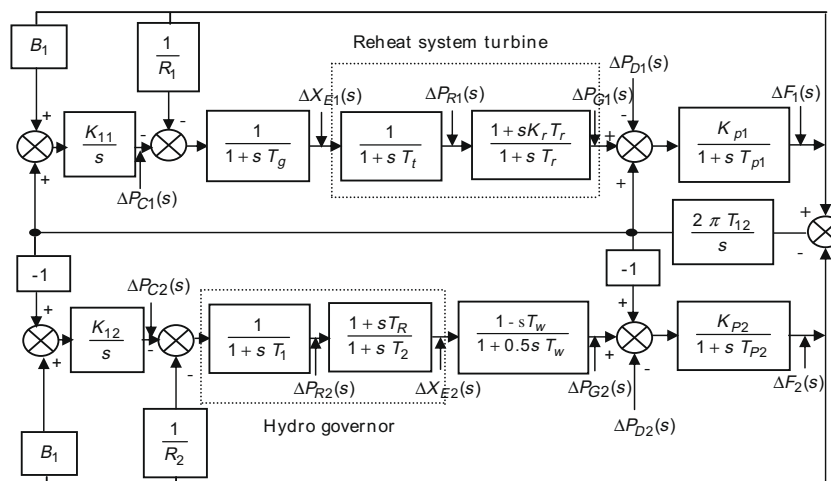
$B_1$

$\frac{1}{R_1}$

Reheat system turbine

$\Delta X_{E1}(s)$

$\Delta P_{R1}(s)$

$\Delta P_{G1}(s)$

$\Delta P_{D1}(s)$

$\Delta F_1(s)$

+

-

-

$\frac{K_{11}}{s}$

$\frac{1}{1+s\,T_g}$

$\frac{1}{1+s\,T_t}$

$\frac{1+sK_r\,T_r}{1+s\,T_r}$

+

-

$\frac{K_{p1}}{1+s\,T_{p1}}$

+

$\Delta P_{C1}(s)$

+

$\frac{2\,\pi\,T_{12}}{s}$

+

-

-1

-1

$\Delta P_{C2}(s)$

+

+

$\frac{K_{12}}{s}$

-

$\frac{1}{1+s\,T_1}$

$\frac{1+sT_R}{1+s\,T_2}$

$\frac{1-sT_w}{1+0.5s\,T_w}$

+

$\frac{K_{P2}}{1+s\,T_{P2}}$

+

-

+

-

$\Delta P_{R2}(s)$

$\Delta X_{E2}(s)$

$\Delta P_{G2}(s)$

$\Delta F_2(s)$

Hydro governor

$\Delta P_{D2}(s)$

$B_1$

$\frac{1}{R_2}$